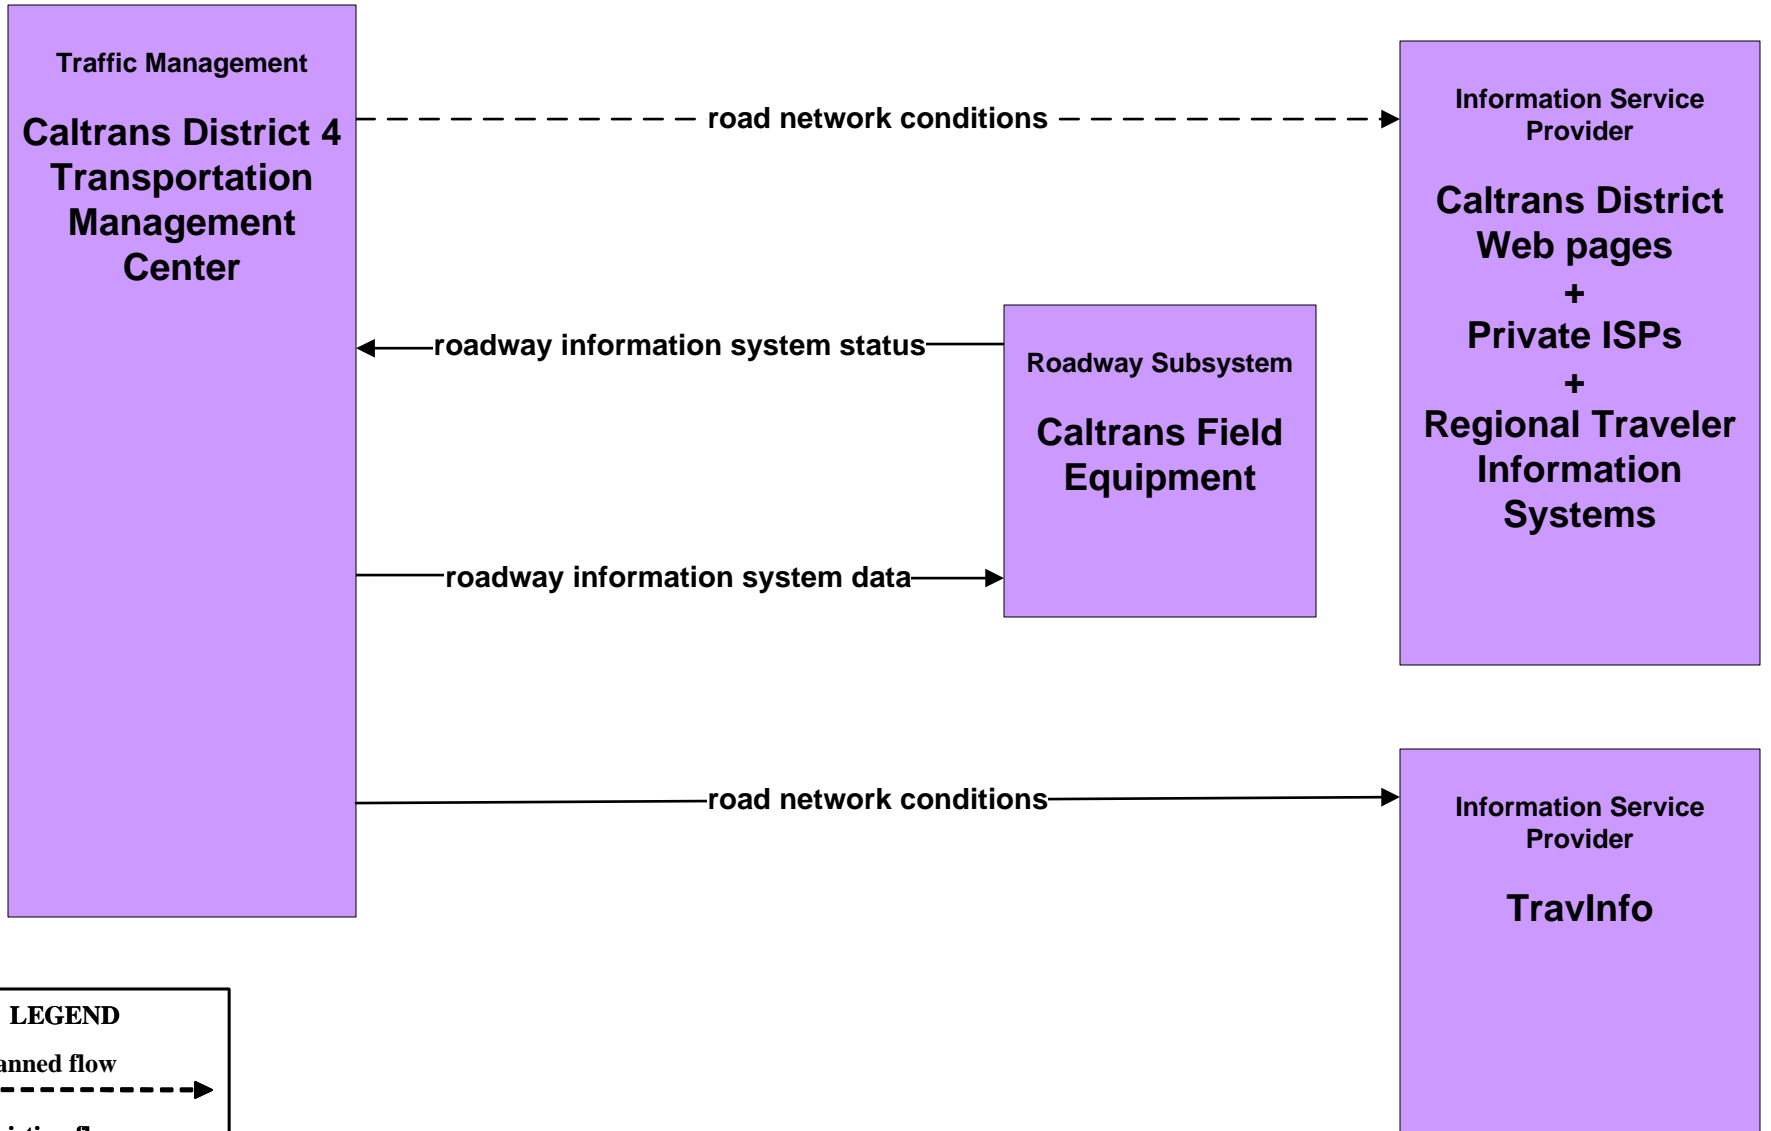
Traffic Management

Caltrans District 4 Transportation Management Center

road network conditions

Information Service Provider

Caltrans District Web pages
+
Private ISPs
+
Regional Traveler Information Systems

roadway information system status

Roadway Subsystem

Caltrans Field Equipment

roadway information system data

road network conditions

Information Service Provider

TravInfo

LEGEND

anned flow

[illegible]